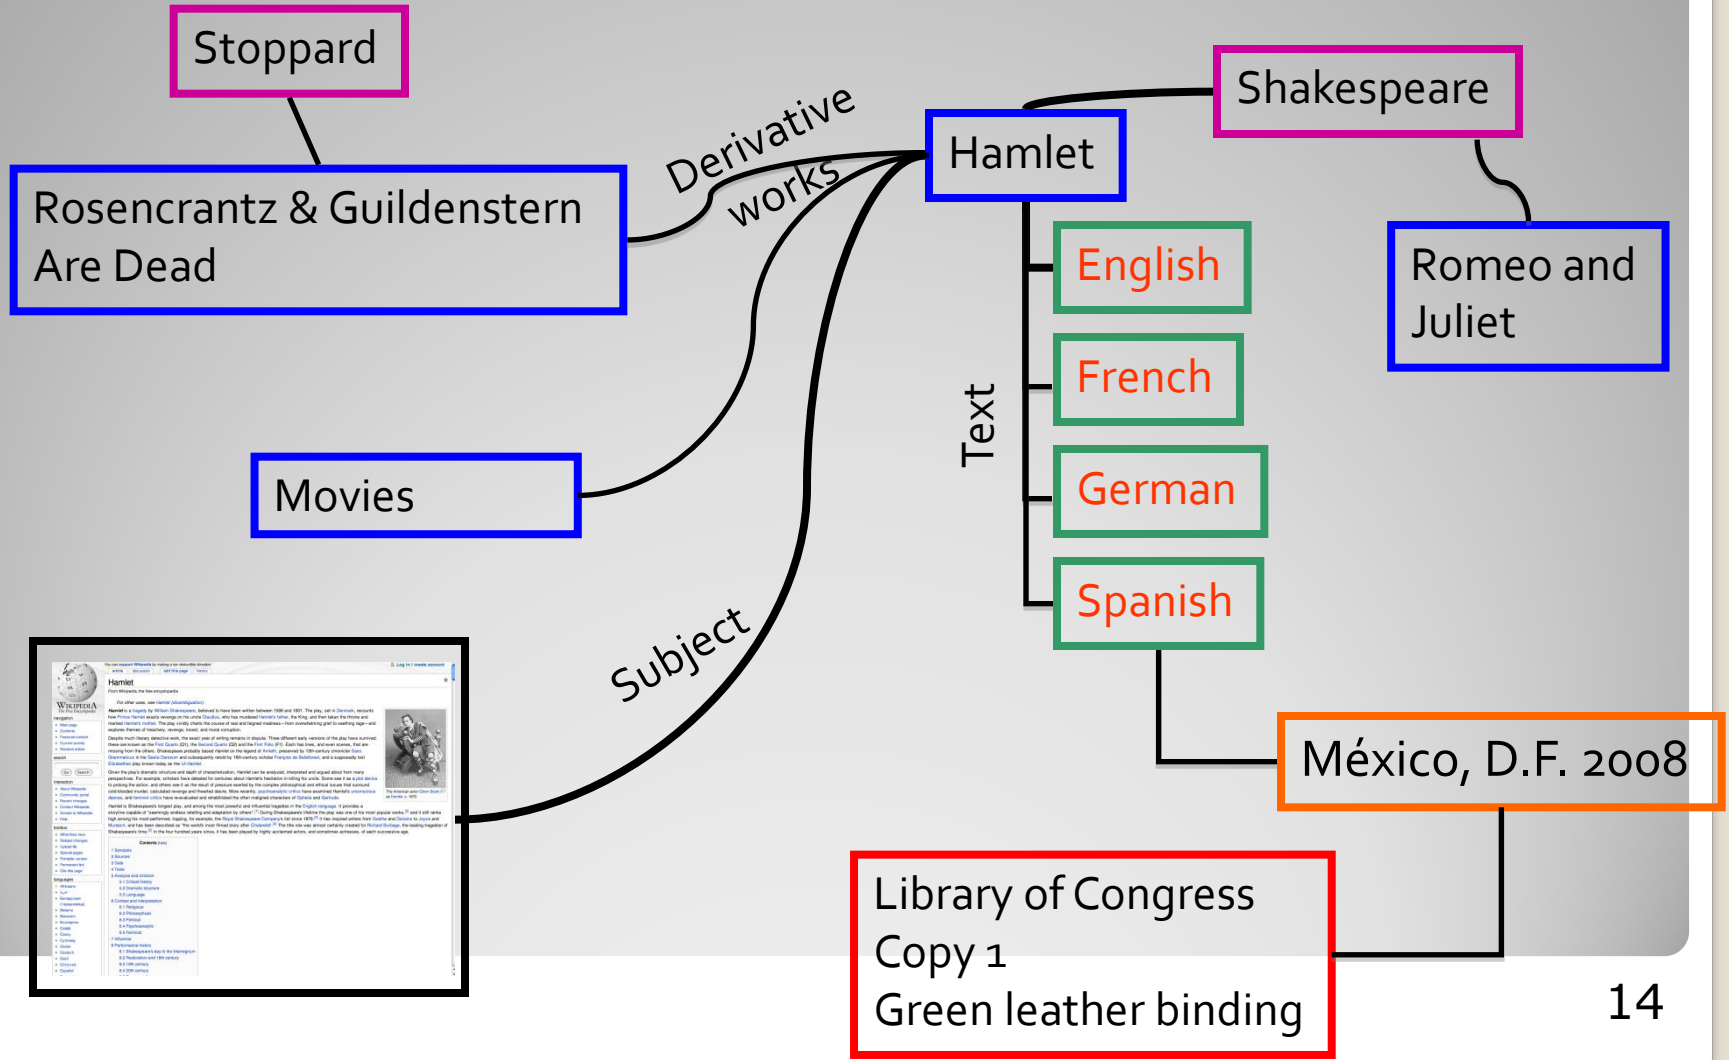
Stoppard

Rosencrantz & Guildenstern Are Dead

Derivative works

Hamlet

Shakespeare

Romeo and Juliet

English

French

German

Spanish

Text

Movies

Subject

Hamlet

México, D.F. 2008

Library of Congress
Copy 1
Green leather binding

14